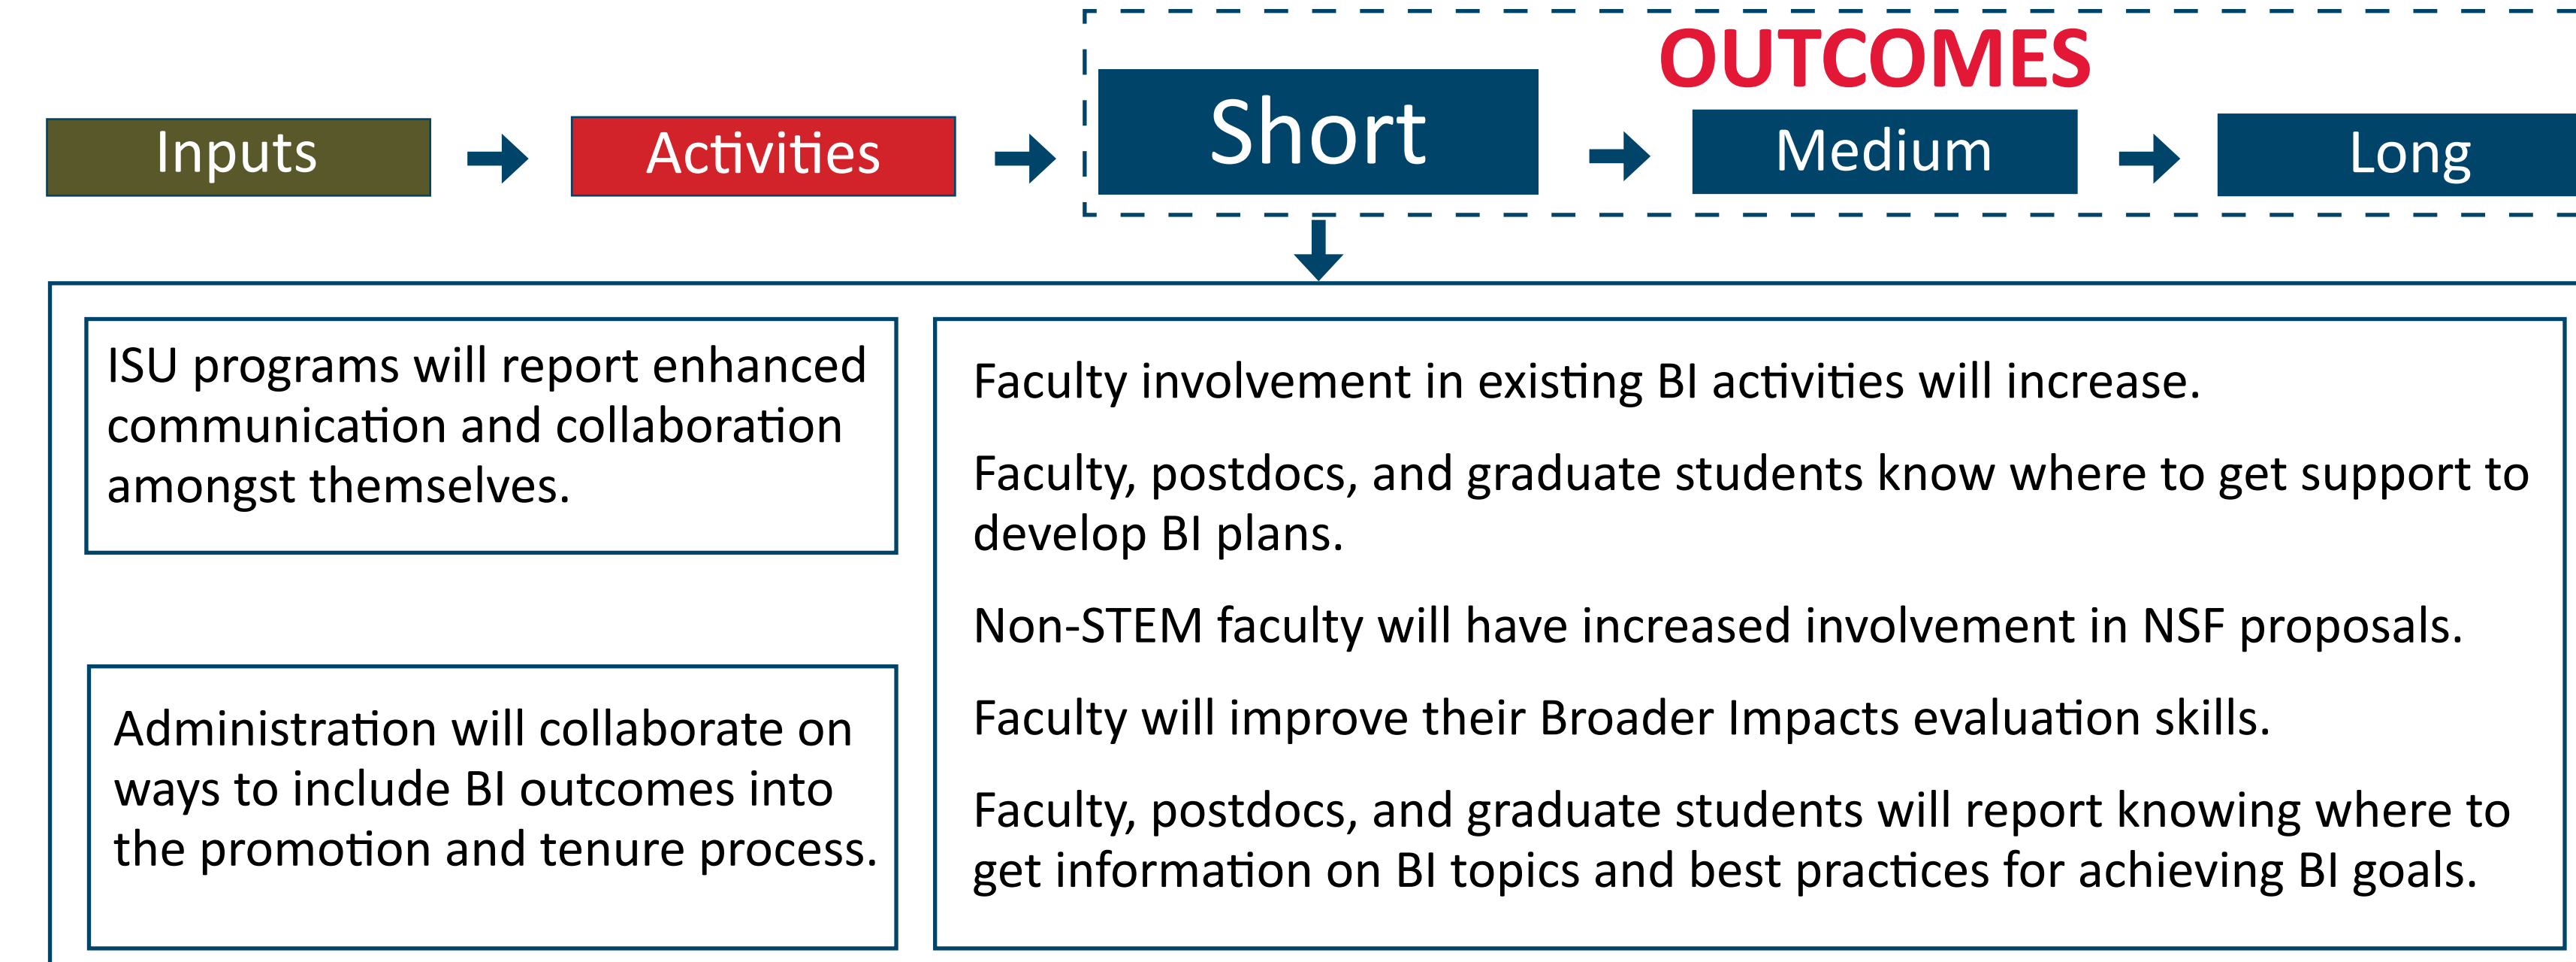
OUTCOMES

Inputs

Activities

Short

Medium

Long

ISU programs will report enhanced communication and collaboration amongst themselves.

Administration will collaborate on ways to include BI outcomes into the promotion and tenure process.

Faculty involvement in existing BI activities will increase.

Faculty, postdocs, and graduate students know where to get support to develop BI plans.

Non-STEM faculty will have increased involvement in NSF proposals.

Faculty will improve their Broader Impacts evaluation skills.

Faculty, postdocs, and graduate students will report knowing where to get information on BI topics and best practices for achieving BI goals.